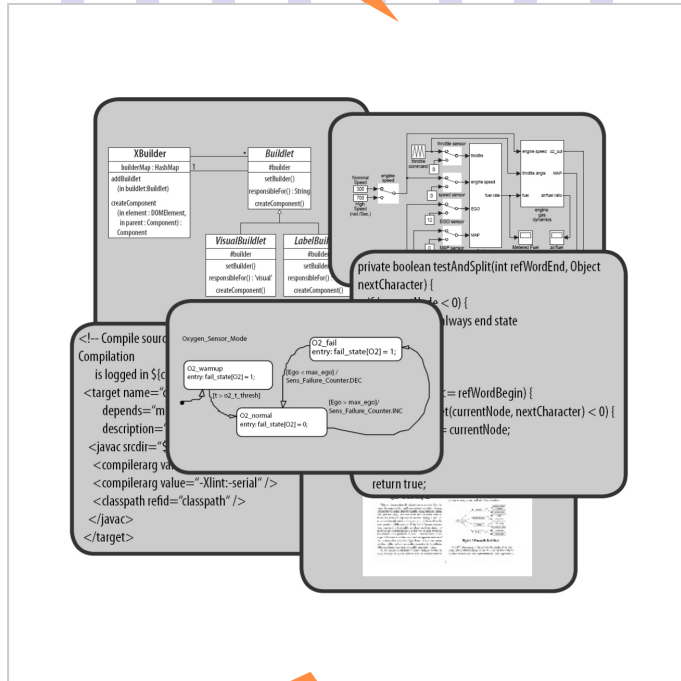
XBuilder
builderMap : HashMap
addBuildlet (in buildlet:Buildlet)
createComponent (in element : DOMElement, in parent : Component) : Component
1
*
Buildlet
#builder
setBuilder()
responsibleFor() : String
createComponent()
VisualBuildlet
#builder
setBuilder()
responsibleFor() : 'visual'
createComponent()
LabelBuil
#builder
setBuilder
responsibleF
createCom

throttle sensor
throttle command
throttle
engine speed
Nominal Speed
300
700
High Speed (rad./Sec.)
speed sensor
fuel rate
EGO sensor
EGO
MAP sensor
MAP
engine speed
throttle angle
fuel
o2_out
MAP
air/fuel ratio
engine gas dynamics
Metered Fuel
air/fuel

private boolean testAndSplit(int refWordEnd, Object nextCharacter) {
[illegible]Node < 0) {
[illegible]lways end state
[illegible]= refWordBegin) {
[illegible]et(currentNode, nextCharacter) < 0) {
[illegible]= currentNode;
return true;

<!-- Compile sourc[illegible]
Compilation
is logged in ${c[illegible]
<target name="c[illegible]
depends="m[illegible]
description="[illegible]
<javac srcdir="$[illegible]
<compilerarg val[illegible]
<compilerarg value="-Xlint:-serial" />
<classpath refid="classpath" />
</javac>
</target>

Oxygen_Sensor_Mode
O2_fail
entry: fail_state[O2] = 1;
O2_warmup
entry: fail_state[O2] = 1;
[Ego < max_ego] / Sens_Failure_Counter.DEC
[t > o2_t_thresh]
O2_normal
entry: fail_state[O2] = 0;
[Ego > max_ego]/ Sens_Failure_Counter.INC